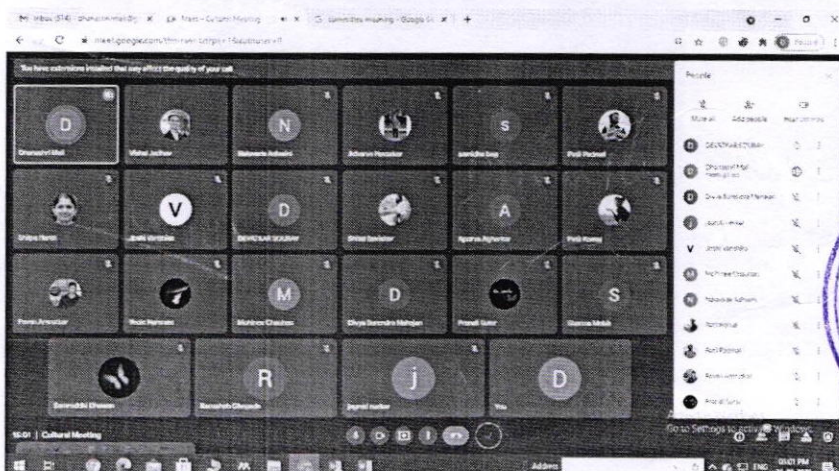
M Inbox (514) - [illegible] × Meet - Cultural Meeting × Committee meeting - Google × +

meet.google.com/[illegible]

You have extensions installed that may affect the quality of your call

D
Dhanashri Mali

Vishal Jadhav

N
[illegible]

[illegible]

S
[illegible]

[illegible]

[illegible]

V
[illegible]

D
DEVATKAR SOURAV

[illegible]

A
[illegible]

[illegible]

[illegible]

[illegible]

M
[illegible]

D
Divya Surendra Mahajan

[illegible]

S
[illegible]

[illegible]

R
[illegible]

j
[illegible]

D
You

16:01 | Cultural Meeting

People

Show all Add people Host controls

D DEVATKAR SOURAV
D Dhanashri Mali (Meeting host)
D Divya Surendra Mahajan
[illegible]
V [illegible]
M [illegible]
N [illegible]
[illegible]
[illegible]
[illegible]
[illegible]

Go to Settings to activate Windows.

ENG 04:01 PM